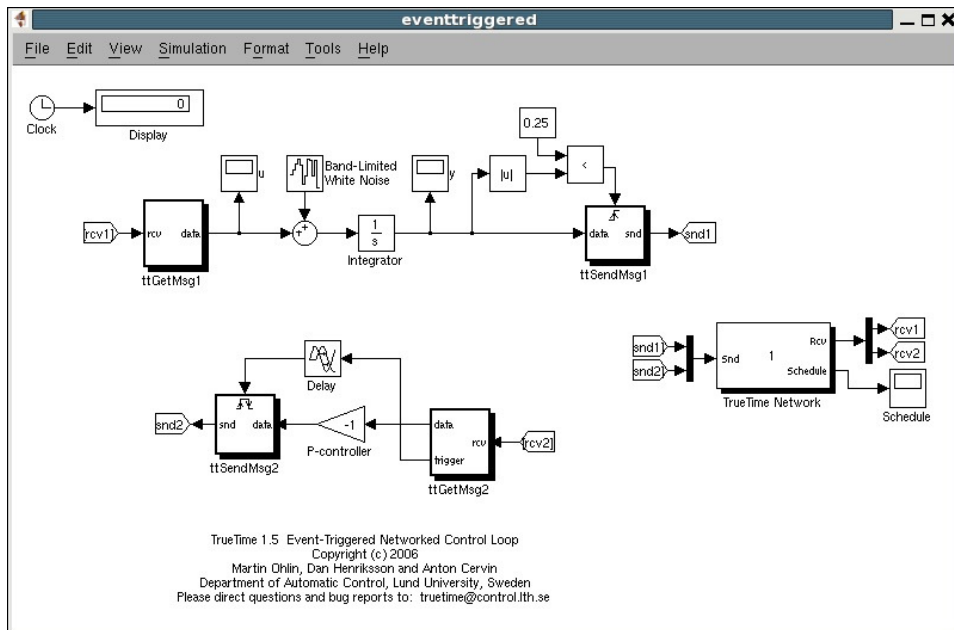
eventtriggered

File Edit View Simulation Format Tools Help

Clock

0

Display

u

Band-Limited White Noise

y

0.25

|u|

<

rcv1

rcv data

ttGetMsg1

+ +

$\frac{1}{s}$

Integrator

data snd

ttSendMsg1

snd1

snd1

snd2

Snd 1 Rcv Schedule

TrueTime Network

rcv1

rcv2

Schedule

Delay

snd2

snd data

ttSendMsg2

-1

P-controller

data rcv trigger

ttGetMsg2

rcv2

TrueTime 1.5 Event-Triggered Networked Control Loop
Copyright (c) 2006
Martin Ohlin, Dan Henriksson and Anton Cervin
Department of Automatic Control, Lund University, Sweden
Please direct questions and bug reports to: truetime@control.lth.se